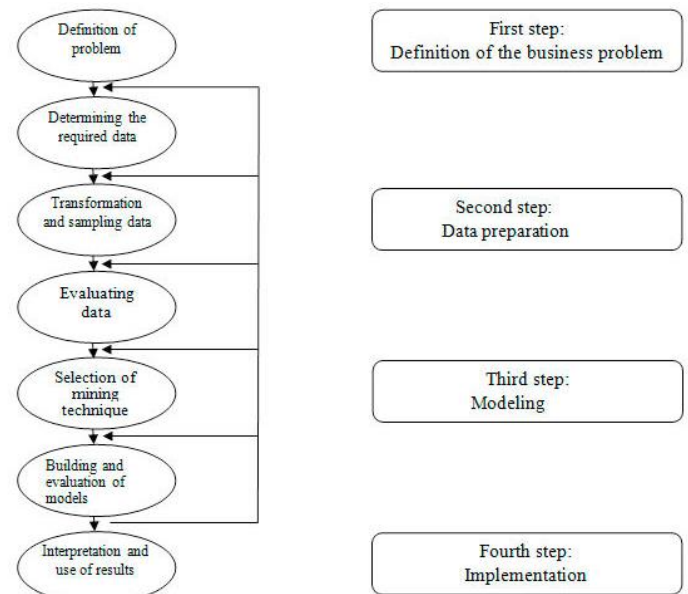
Definition of problem

First step:
Definition of the business problem

Determining the required data

Transformation and sampling data

Second step:
Data preparation

Evaluating data

Selection of mining technique

Third step:
Modeling

Building and evaluation of models

Interpretation and use of results

Fourth step:
Implementation